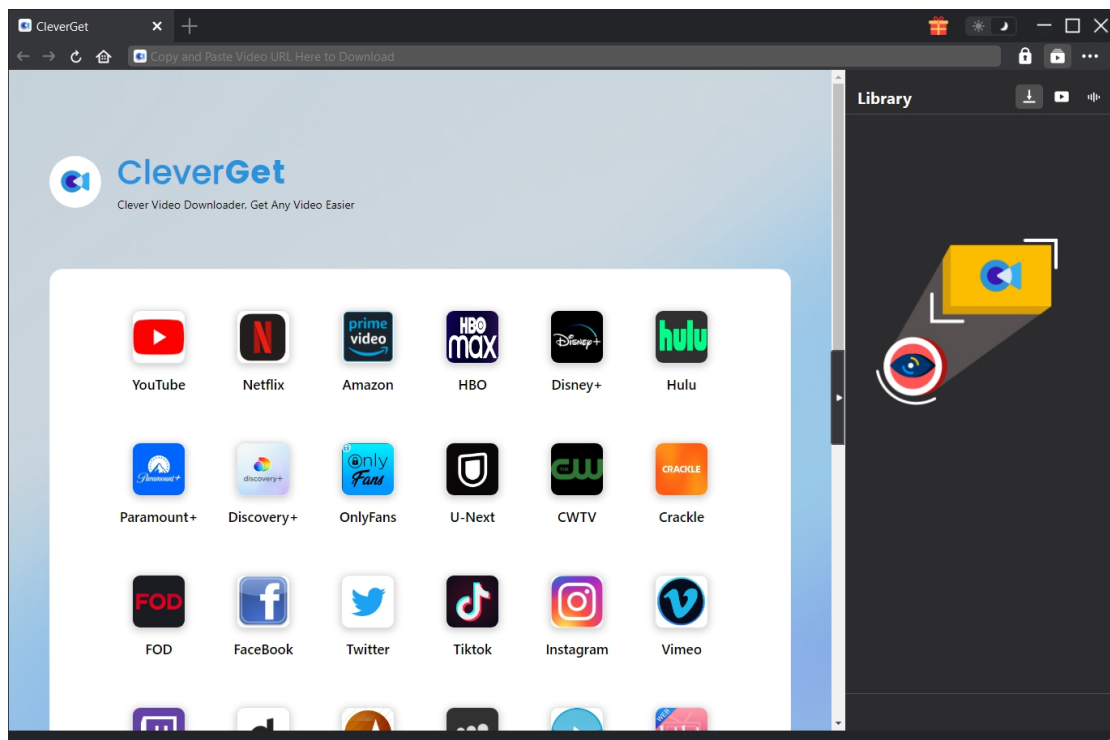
CleverGet

Copy and Paste Video URL Here to Download

Library

CleverGet
Clever Video Downloader, Get Any Video Easier

prime video
YouTube
Netflix
Amazon
HBO max
HBO
Disney+
hulu
Hulu

Paramount+
Paramount+
discovery+
Discovery+
OnlyFans
OnlyFans
U-Next
CW
CWTV
CRACKLE
Crackle

FOD
FOD
FaceBook
Twitter
Tiktok
Instagram
Vimeo